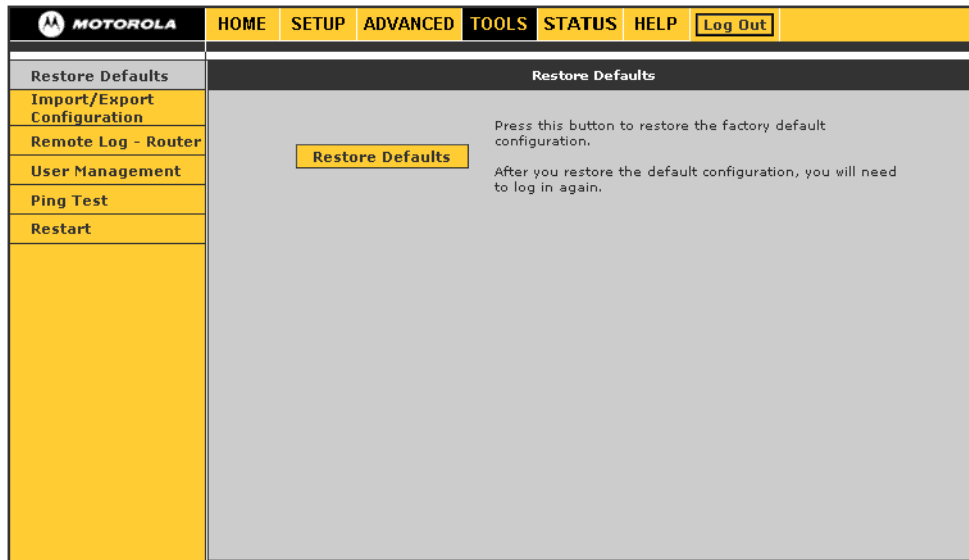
MOTOROLA

HOME SETUP ADVANCED TOOLS STATUS HELP Log Out

Restore Defaults
Import/Export Configuration
Remote Log - Router
User Management
Ping Test
Restart

Restore Defaults

Restore Defaults

Press this button to restore the factory default configuration.

After you restore the default configuration, you will need to log in again.